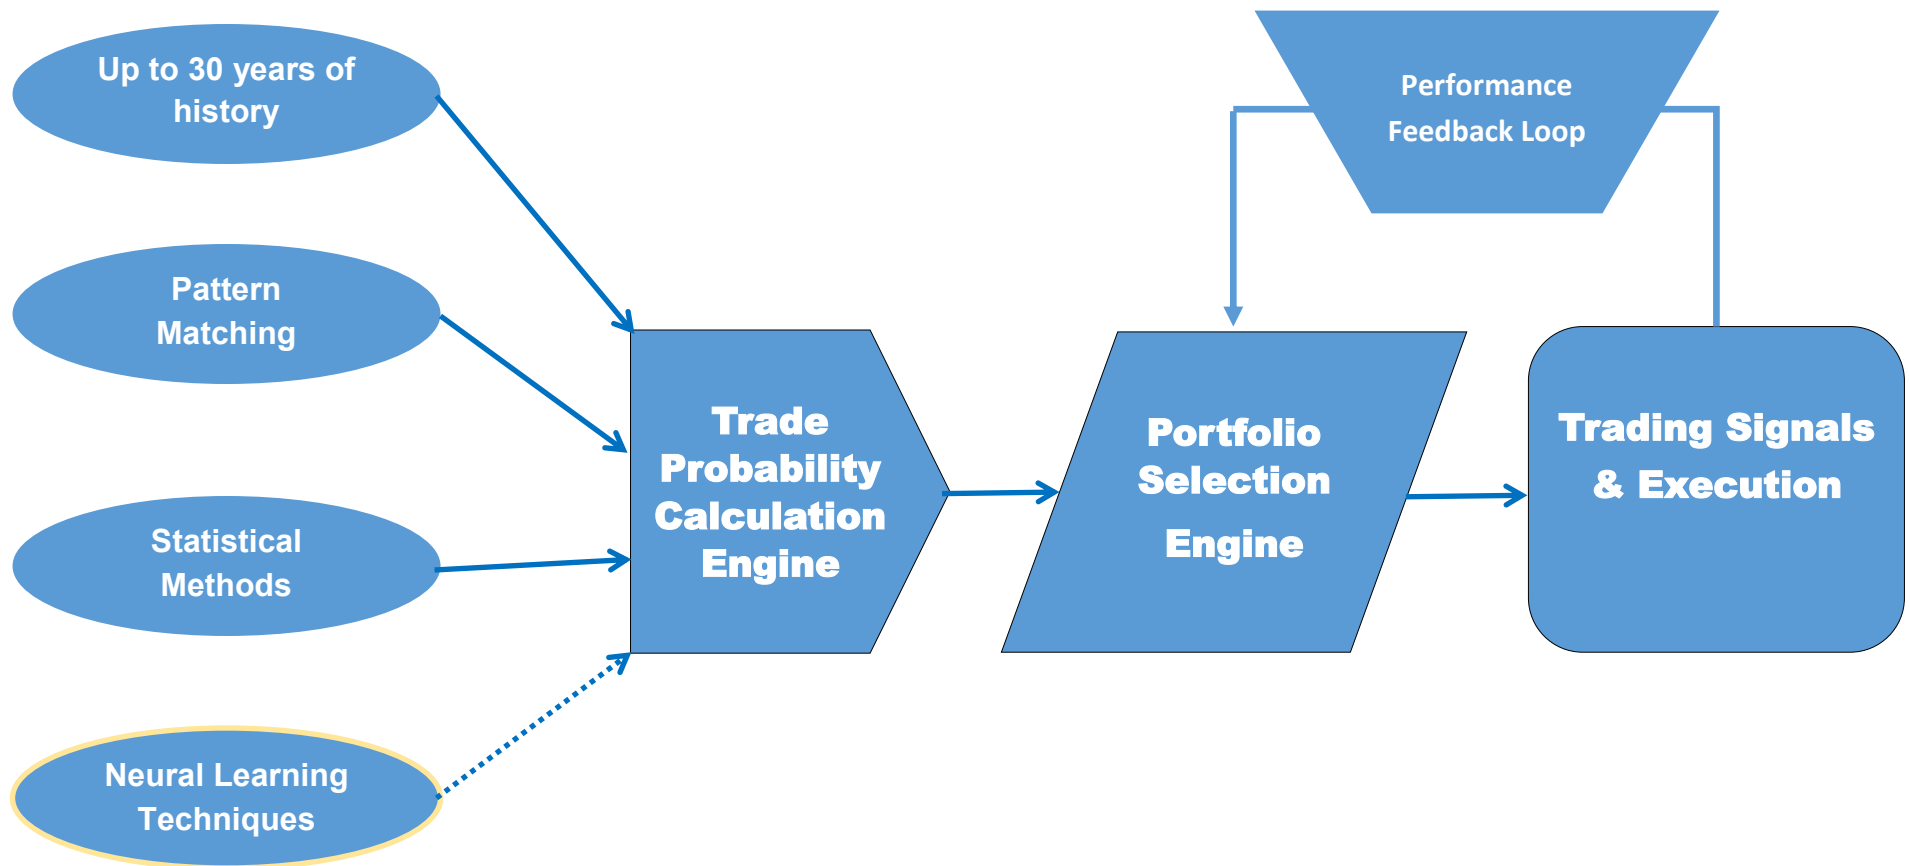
Up to 30 years of history

Pattern Matching

Statistical Methods

Neural Learning Techniques

Trade Probability Calculation Engine

Performance Feedback Loop

Portfolio Selection Engine

Trading Signals & Execution